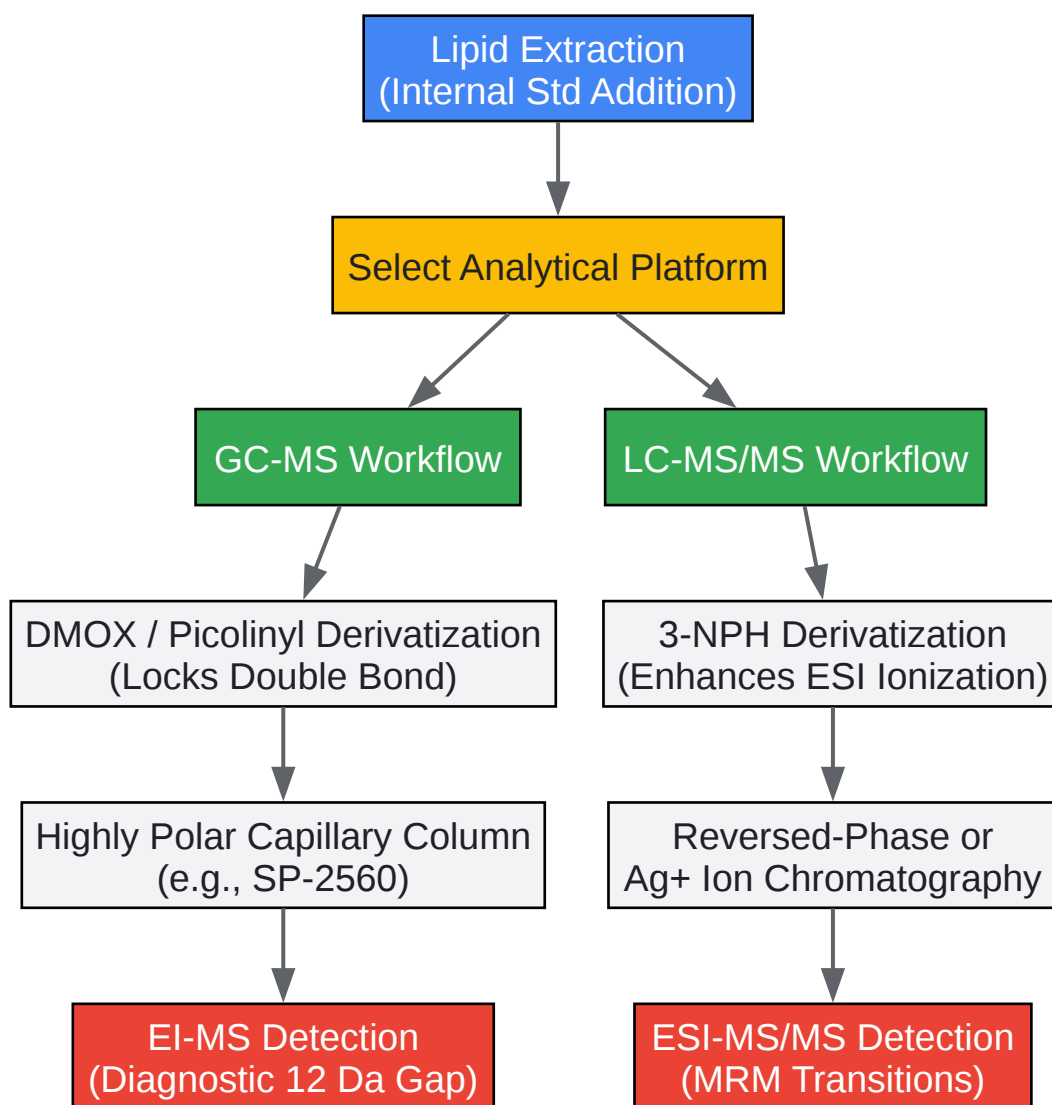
Lipid Extraction
(Internal Std Addition)

Select Analytical Platform

GC-MS Workflow

LC-MS/MS Workflow

DMOX / Picolinyl Derivatization
(Locks Double Bond)

3-NPH Derivatization
(Enhances ESI Ionization)

Highly Polar Capillary Column
(e.g., SP-2560)

Reversed-Phase or
Ag+ Ion Chromatography

EI-MS Detection
(Diagnostic 12 Da Gap)

ESI-MS/MS Detection
(MRM Transitions)